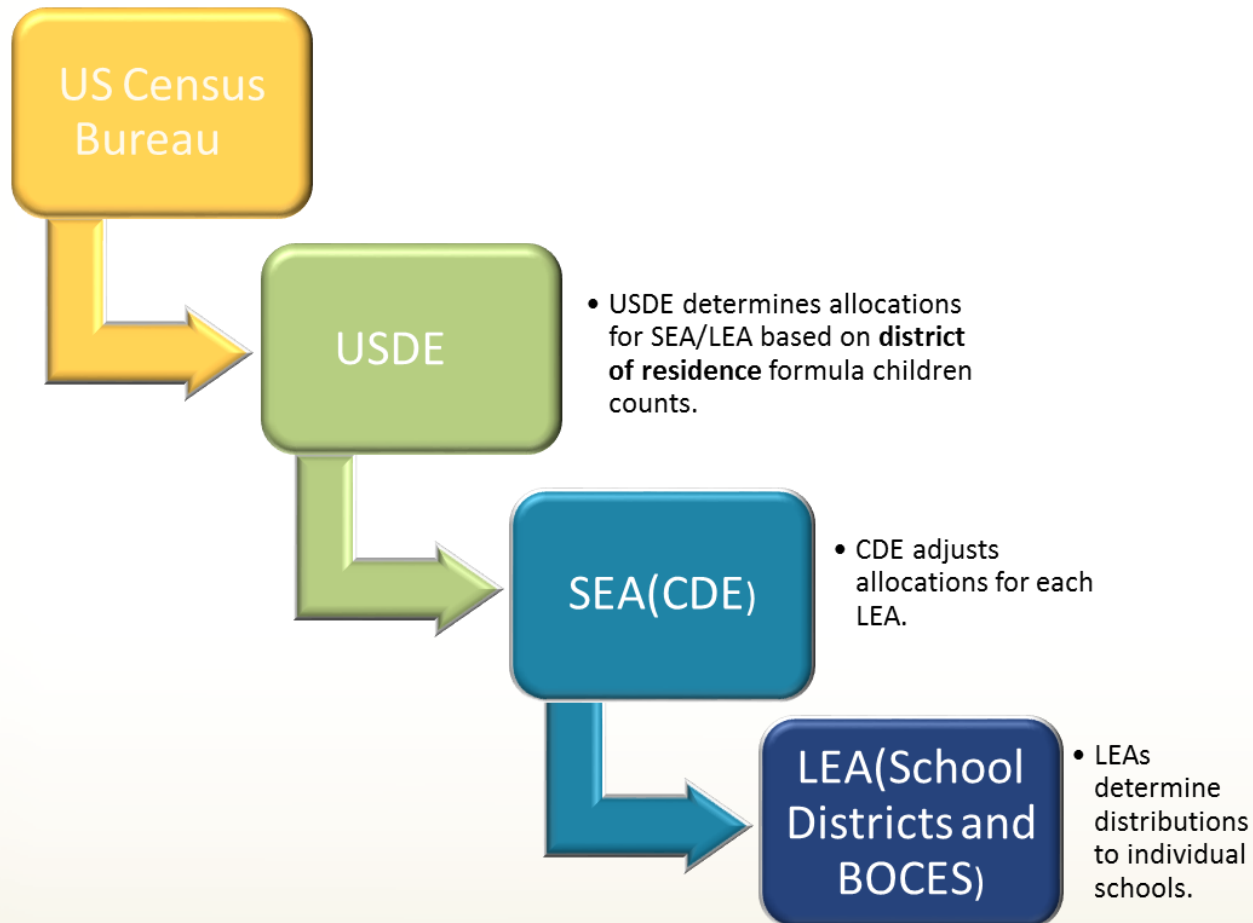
US Census Bureau

USDE

- USDE determines allocations for SEA/LEA based on **district of residence** formula children counts.

SEA(CDE)

- CDE adjusts allocations for each LEA.

LEA(School Districts and BOCES)

- LEAs determine distributions to individual schools.